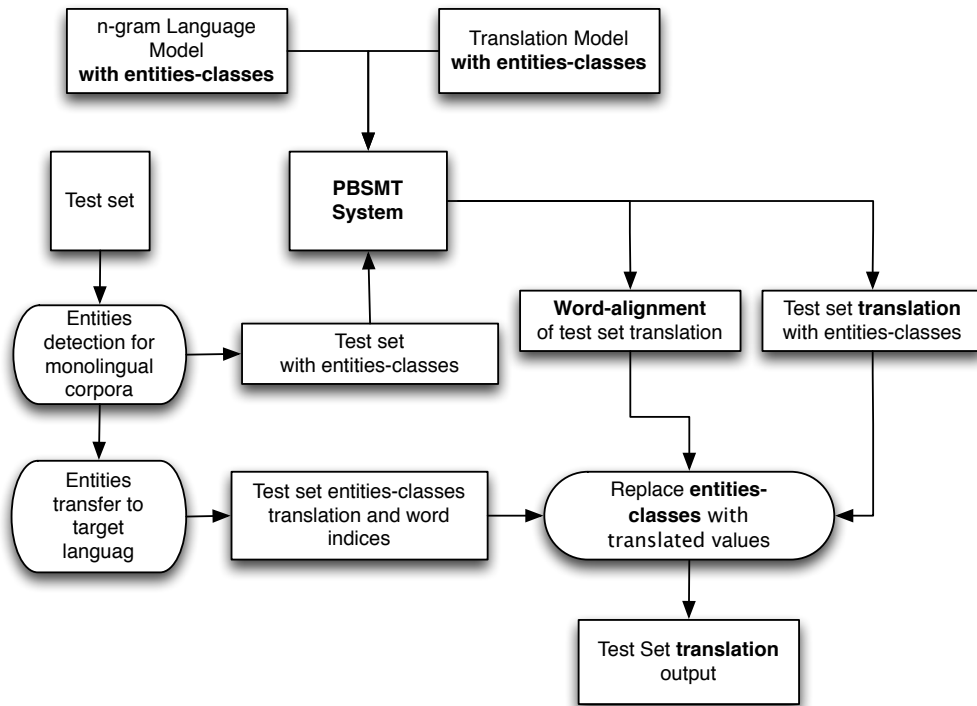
n-gram Language Model **with entities-classes**

Translation Model **with entities-classes**

Test set

**PBSMT System**

Entities detection for monolingual corpora

Test set with entities-classes

**Word-alignment** of test set translation

Test set **translation** with entities-classes

Entities transfer to target languag

Test set entities-classes translation and word indices

Replace **entities-classes** with translated values

Test Set **translation** output